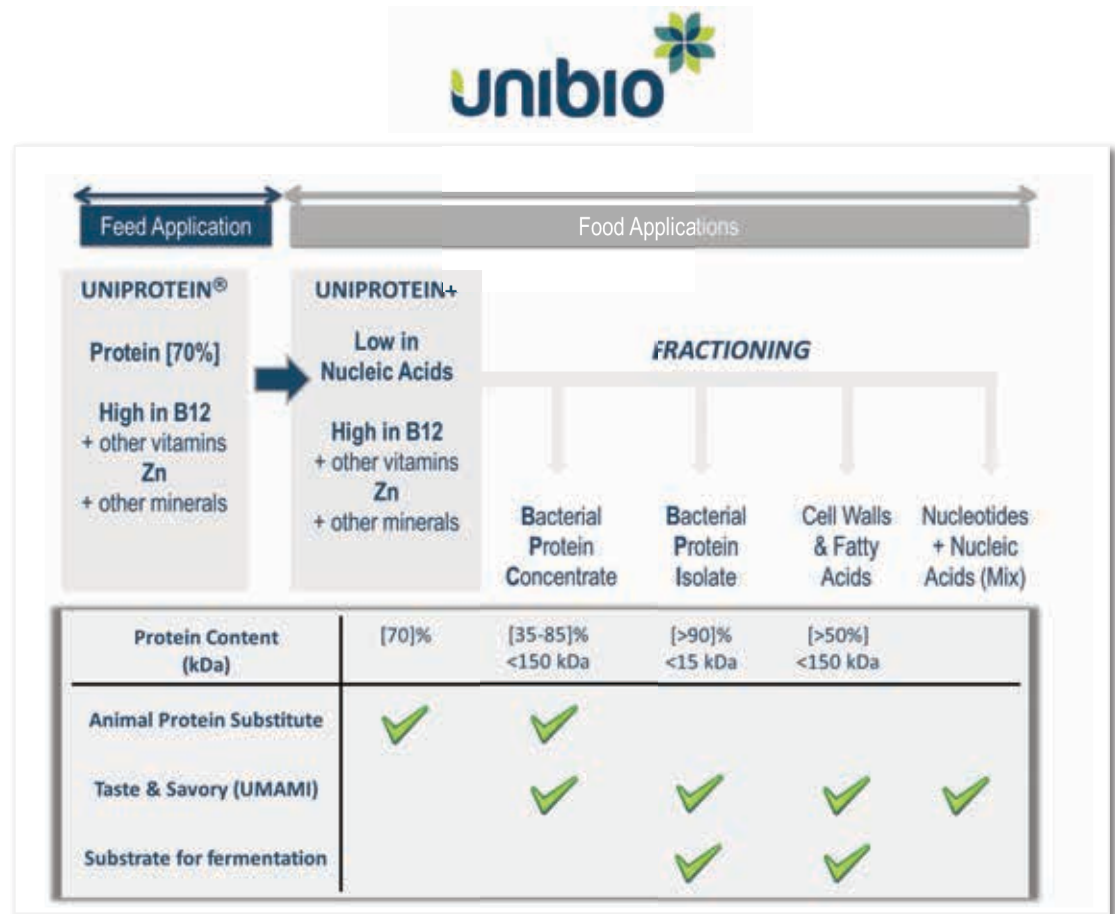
unibio

Feed Application

Food Applications

UNIPROTEIN®

Protein [70%]

High in B12
+ other vitamins
Zn
+ other minerals

UNIPROTEIN+

Low in Nucleic Acids

High in B12
+ other vitamins
Zn
+ other minerals

FRACTIONING

Bacterial Protein Concentrate

Bacterial Protein Isolate

Cell Walls & Fatty Acids

Nucleotides + Nucleic Acids (Mix)

| Protein Content (kDa) | [70]% | [35-85]% <150 kDa | [>90]% <15 kDa | [>50%] <150 kDa | |
|---|---|---|---|---|---|
| Animal Protein Substitute | ✓ | ✓ | | | |
| Taste & Savory (UMAMI) | | ✓ | ✓ | ✓ | ✓ |
| Substrate for fermentation | | | ✓ | ✓ | |